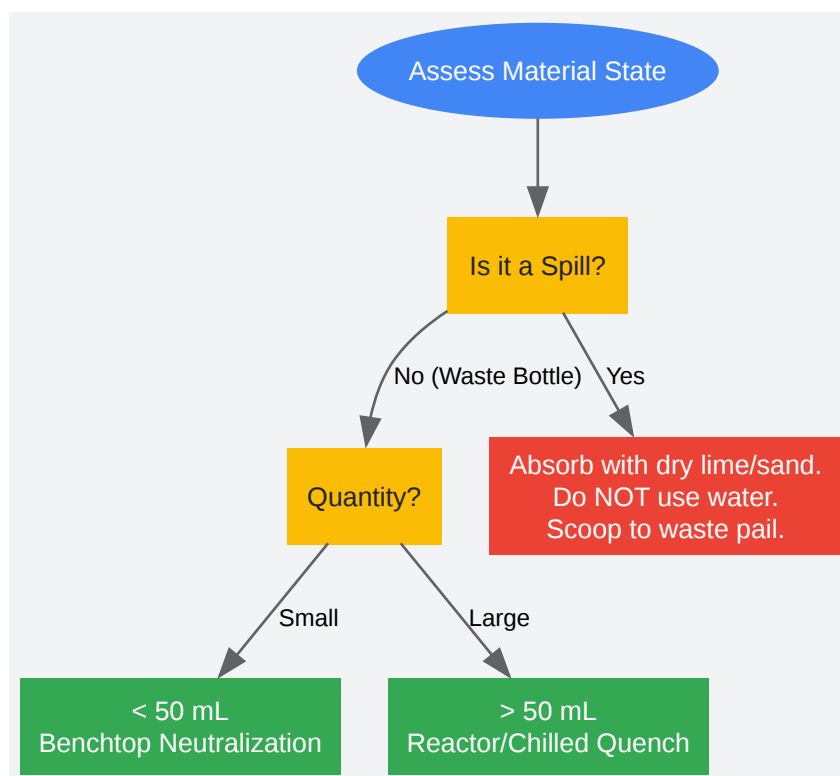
Assess Material State

Is it a Spill?

No (Waste Bottle)

Yes

Absorb with dry lime/sand.
Do NOT use water.
Scoop to waste pail.

Quantity?

Small

Large

< 50 mL
Benchtop Neutralization

> 50 mL
Reactor/Chilled Quench